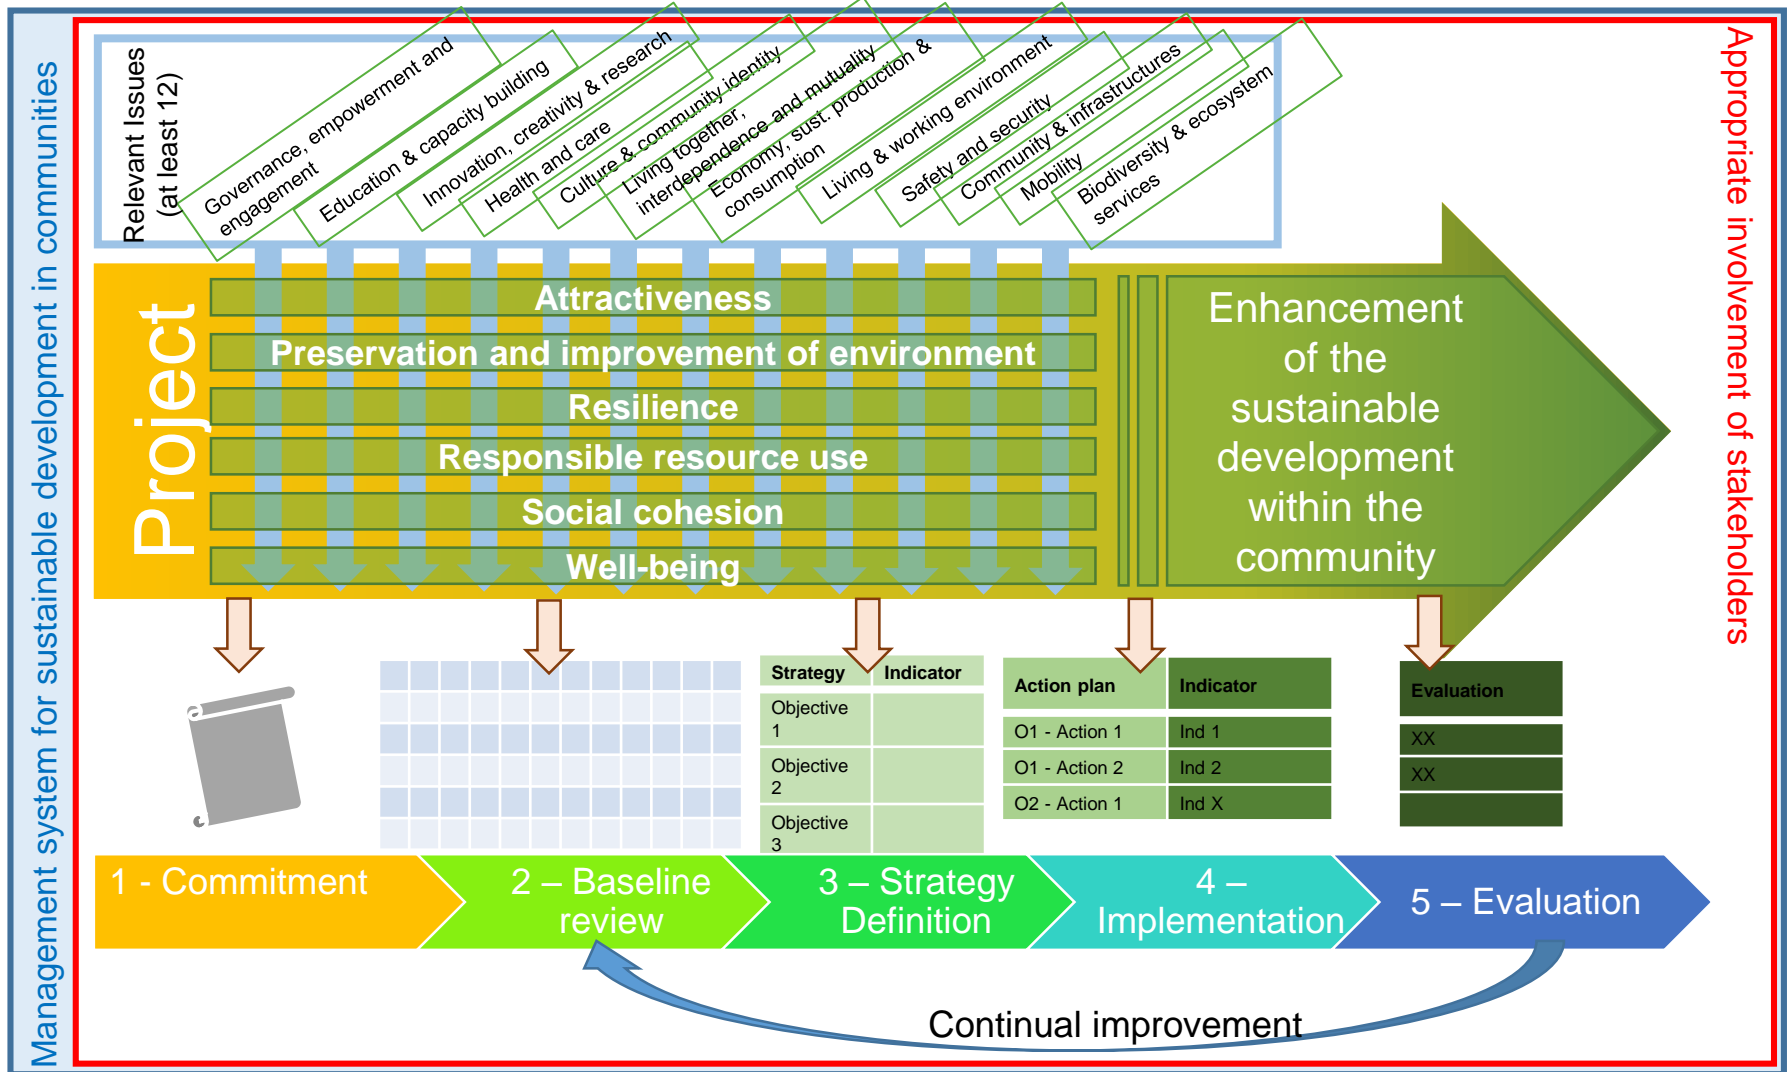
Management system for sustainable development in communities

Relevant Issues (at least 12)

Governance, empowerment and engagement

Education & capacity building

Innovation, creativity & research

Health and care

Culture & community identity

Living together, interdependence and mutuality

Economy, sust. production & consumption

Living & working environment

Safety and security

Community & infrastructures

Mobility

Biodiversity & ecosystem services

Appropriate involvement of stakeholders

Project

Attractiveness

Preservation and improvement of environment

Resilience

Responsible resource use

Social cohesion

Well-being

Enhancement of the sustainable development within the community

| Strategy | Indicator |
|---|---|
| Objective 1 | |
| Objective 2 | |
| Objective 3 | |

| Action plan | Indicator |
|---|---|
| O1 - Action 1 | Ind 1 |
| O1 - Action 2 | Ind 2 |
| O2 - Action 1 | Ind X |

| Evaluation |
|---|
| XX |
| XX |
| |

1 - Commitment

2 – Baseline review

3 – Strategy Definition

4 – Implementation

5 – Evaluation

Continual improvement